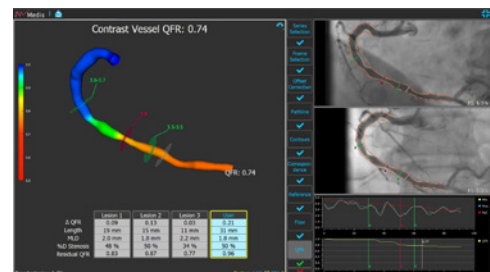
Medis

Contrast Vessel QFR: 0.74

QFR: 0.74

| | Lesion 1 | Lesion 2 | Lesion 3 | Over |
|---|---|---|---|---|
| Δ QFR | 0.09 | 0.13 | 0.03 | 0.21 |
| Length | 19 mm | 15 mm | 11 mm | 31 mm |
| MLD | 2.0 mm | 1.6 mm | 2.2 mm | 1.8 mm |
| %D Stenosis | 48 % | 50 % | 34 % | 50 % |
| Residual QFR | 0.83 | 0.87 | 0.77 | 0.96 |

Series Selection

Frame Selection

Offset Correction

Pathline

Contours

Correspondence

Reference

Flow

QFR